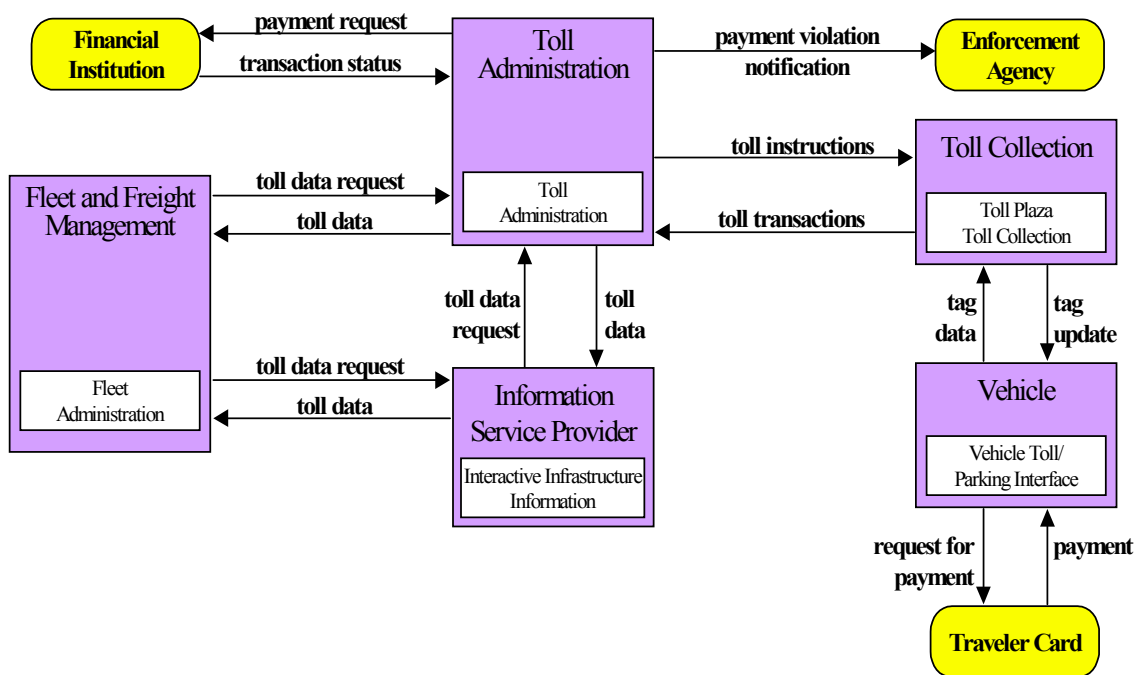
Financial Institution

payment request

transaction status

Toll Administration

Toll Administration

payment violation notification

Enforcement Agency

toll instructions

Toll Collection

Toll Plaza Toll Collection

toll transactions

Fleet and Freight Management

toll data request

toll data

Fleet Administration

toll data request

toll data

toll data request

toll data

Information Service Provider

Interactive Infrastructure Information

tag data

tag update

Vehicle

Vehicle Toll/ Parking Interface

request for payment

payment

Traveler Card